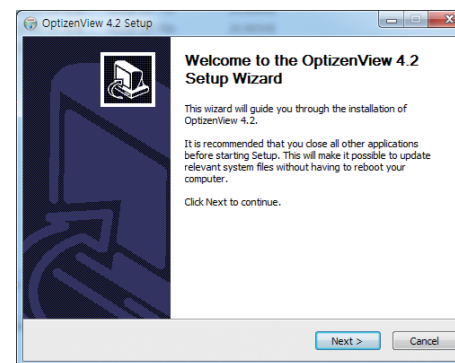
OptizenView 4.2 Setup

Welcome to the OptizenView 4.2 Setup Wizard

This wizard will guide you through the installation of OptizenView 4.2.

It is recommended that you close all other applications before starting Setup. This will make it possible to update relevant system files without having to reboot your computer.

Click Next to continue.

Next >
Cancel